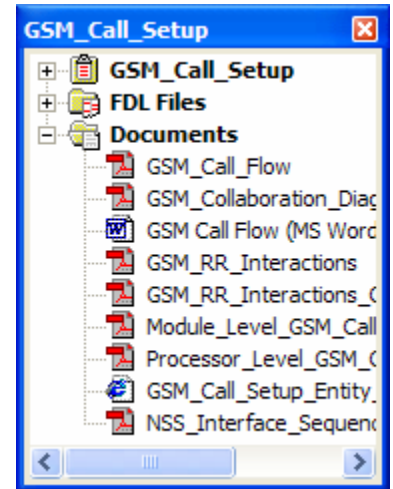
GSM_Call_Setup

GSM_Call_Setup
FDL Files
Documents
GSM_Call_Flow
GSM_Collaboration_Diag
GSM Call Flow (MS Word
GSM_RR_Interactions
GSM_RR_Interactions_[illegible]
Module_Level_GSM_Call
Processor_Level_GSM_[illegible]
GSM_Call_Setup_Entity_
NSS_Interface_Sequen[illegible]